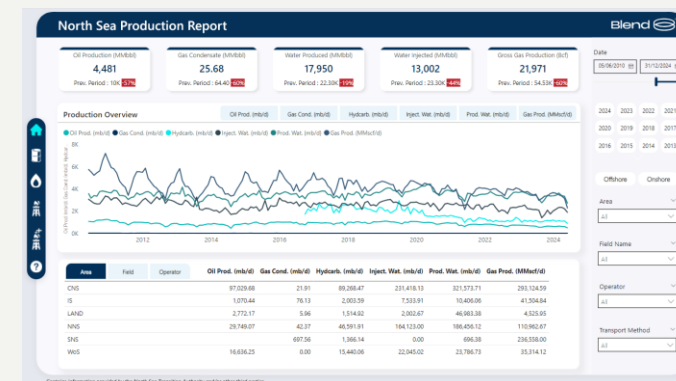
North Sea Production Report

Blend

Oil Production (MMbbl)
4,481
Prev. Period : 10K -57%

Gas Condensate (MMbbl)
25.68
Prev. Period : 64.40 -60%

Water Produced (MMbbl)
17,950
Prev. Period : 22.30K -19%

Water Injected (MMbbl)
13,002
Prev. Period : 23.30K -44%

Gross Gas Production (Bcf)
21,971
Prev. Period : 54.53K -60%

Date
05/06/2010 31/12/2024

Production Overview

Oil Prod. (mb/d) | Gas Cond. (mb/d) | Hydcarb. (mb/d) | Inject. Wat. (mb/d) | Prod. Wat. (mb/d) | Gas Prod. (MMscf/d)

● Oil Prod. (mb/d) ● Gas Cond. (mb/d) ● Hydcarb. (mb/d) ● Inject. Wat. (mb/d) ● Prod. Wat. (mb/d) ● Gas Prod. (MMscf/d)

8K
6K
4K
2K
0K

2012 2014 2016 2018 2020 2022 2024

2024 2023 2022 2021
2020 2019 2018 2017
2016 2015 2014 2013

Offshore Onshore

Area
All

Field Name
All

Operator
All

Transport Method
All

Area | Field | Operator

| | Oil Prod. (mb/d) | Gas Cond. (mb/d) | Hydcarb. (mb/d) | Inject. Wat. (mb/d) | Prod. Wat. (mb/d) | Gas Prod. (MMscf/d) |
|---|---|---|---|---|---|---|
| CNS | 97,029.68 | 21.91 | 89,268.47 | 231,418.13 | 321,573.71 | 229,206.61 |
| IS | 1,070.44 | 76.13 | 2,003.59 | 7,533.91 | 10,406.06 | 41,504.84 |
| LAND | 2,177.17 | 2.40 | 1,514.92 | 2,002.67 | 46,983.38 | 2,614.78 |
| NNS | 29,749.07 | 42.37 | 46,591.91 | 164,123.00 | 186,456.12 | 110,962.67 |
| SNS | | 697.56 | 1,366.14 | 0.00 | 696.38 | 236,558.00 |
| WoS | 16,636.25 | 0.00 | 15,440.00 | 22,045.02 | 23,786.73 | 35,314.12 |